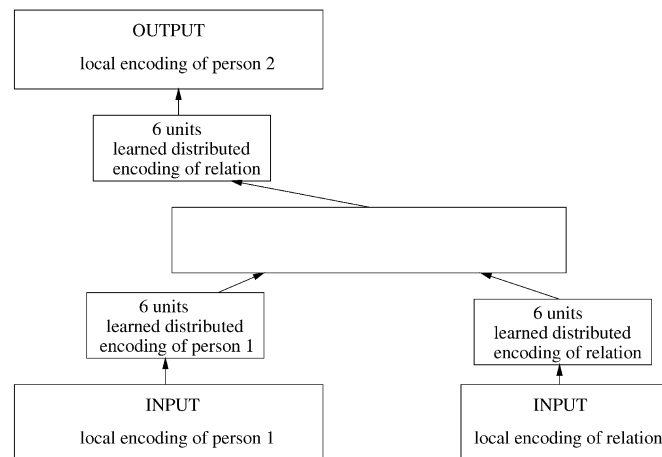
OUTPUT

local encoding of person 2

6 units
learned distributed
encoding of relation

6 units
learned distributed
encoding of person 1

6 units
learned distributed
encoding of relation

INPUT

local encoding of person 1

INPUT

local encoding of relation